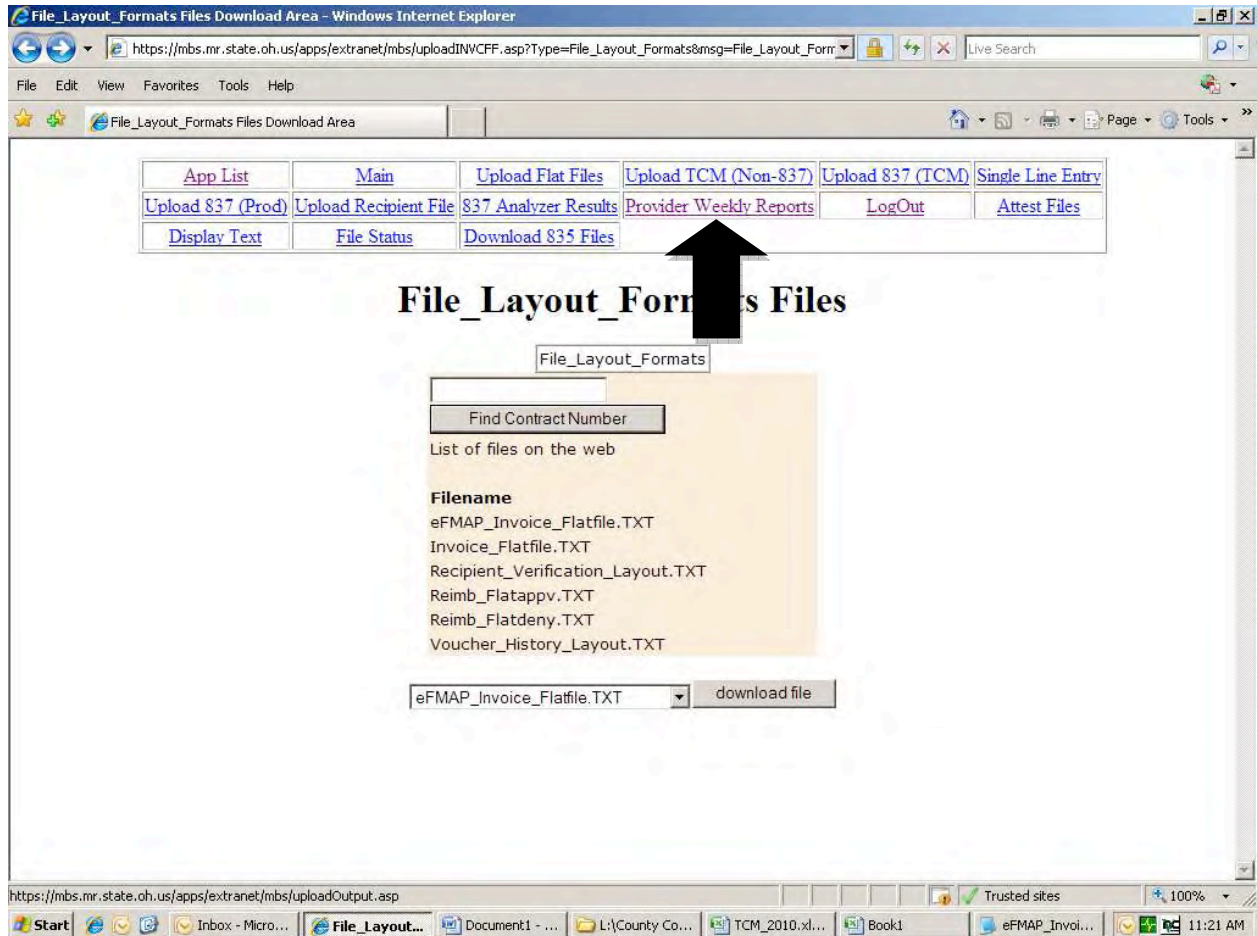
File_Layout_Formats Files Download Area - Windows Internet Explorer

https://mbs.mr.state.oh.us/apps/extranet/mbs/uploadINVCFF.asp?Type=File_Layout_Formats&msg=File_Layout_Form

Live Search

File Edit View Favorites Tools Help

File_Layout_Formats Files Download Area

Page Tools

| App List | Main | Upload Flat Files | Upload TCM (Non-837) | Upload 837 (TCM) | Single Line Entry |
|---|---|---|---|---|---|
| Upload 837 (Prod) | Upload Recipient File | 837 Analyzer Results | Provider Weekly Reports | LogOut | Attest Files |
| Display Text | File Status | Download 835 Files | | | |

File_Layout_For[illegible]s Files

File_Layout_Formats

Find Contract Number

List of files on the web

**Filename**
eFMAP_Invoice_Flatfile.TXT
Invoice_Flatfile.TXT
Recipient_Verification_Layout.TXT
Reimb_Flatappv.TXT
Reimb_Flatdeny.TXT
Voucher_History_Layout.TXT

eFMAP_Invoice_Flatfile.TXT

download file

https://mbs.mr.state.oh.us/apps/extranet/mbs/uploadOutput.asp

Trusted sites

100%

Start Inbox - Micro... File_Layout... Document1 - ... L:\County Co... TCM_2010.xl... Book1 eFMAP_Invoi... 11:21 AM